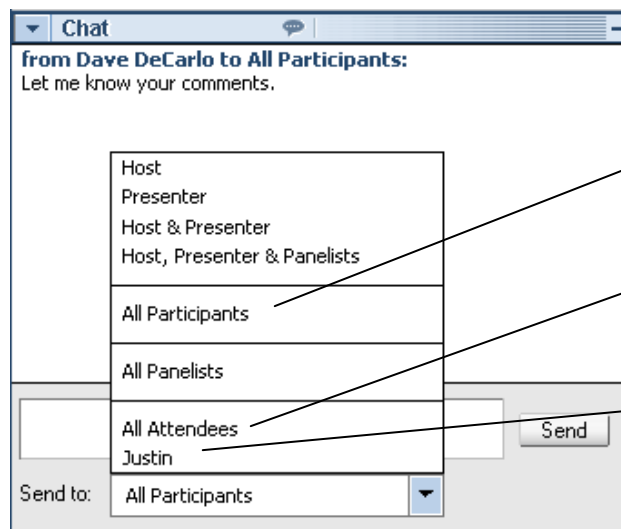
Chat

from Dave DeCarlo to All Participants:
Let me know your comments.

Host
Presenter
Host & Presenter
Host, Presenter & Panelists

All Participants

All Panelists

All Attendees
Justin

Send

Send to: All Participants